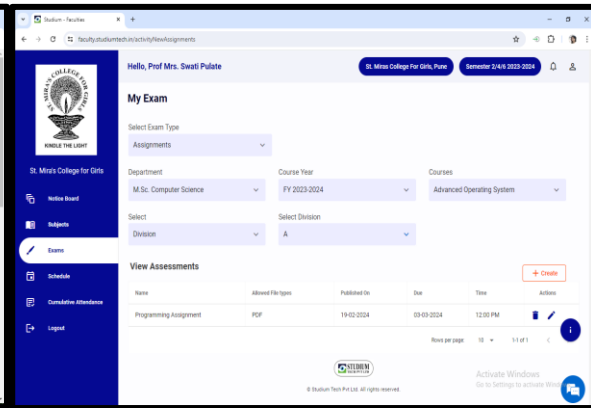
Studium - Faculties
faculty.studiumtech.in/activityNewAssignments

ST. MIRA'S COLLEGE FOR GIRLS
KINDLE THE LIGHT

St. Mira's College for Girls

Notice Board
Subjects
Exams
Schedule
Cumulative Attendance
Logout

Hello, Prof Mrs. Swati Pulate
St. Miras College For Girls, Pune
Semester 2/4/6 2023-2024

My Exam

Select Exam Type
Assignments

Department
M.Sc. Computer Science

Course Year
FY 2023-2024

Courses
Advanced Operating System

Select
Division

Select Division
A

View Assessments

+ Create

| Name | Allowed File types | Published On | Due | Time | Actions |
|---|---|---|---|---|---|
| Programming Assignment | PDF | 19-02-2024 | 03-03-2024 | 12:00 PM | |

Rows per page 10 1-1 of 1

STUDIUM

© Studium Tech Pvt Ltd. All rights reserved.

Activate Windows
Go to Settings to activate Windows.